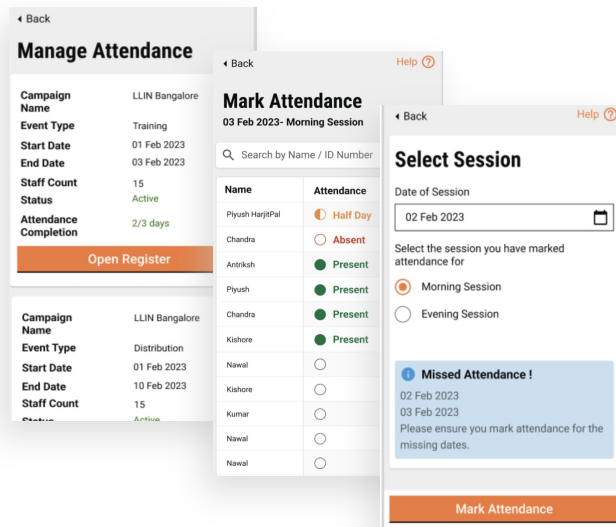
Back

Manage Attendance

| Campaign Name | LLIN Bangalore |
|---|---|
| Event Type | Training |
| Start Date | 01 Feb 2023 |
| End Date | 03 Feb 2023 |
| Staff Count | 15 |
| Status | Active |
| Attendance Completion | 2/3 days |

Open Register

| Campaign Name | LLIN Bangalore |
|---|---|
| Event Type | Distribution |
| Start Date | 01 Feb 2023 |
| End Date | 10 Feb 2023 |
| Staff Count | 15 |
| Status | Active |

Back

Help

Mark Attendance

03 Feb 2023- Morning Session

Search by Name / ID Number

| Name | Attendance |
|---|---|
| Piyush HarjitPal | Half Day |
| Chandra | Absent |
| Antriksh | Present |
| Piyush | Present |
| Chandra | Present |
| Kishore | Present |
| Nawal | |
| Kishore | |
| Kumar | |
| Nawal | |
| Nawal | |

Back

Help

Select Session

Date of Session

02 Feb 2023

Select the session you have marked attendance for

Morning Session

Evening Session

Missed Attendance !

02 Feb 2023
03 Feb 2023
Please ensure you mark attendance for the missing dates.

Mark Attendance